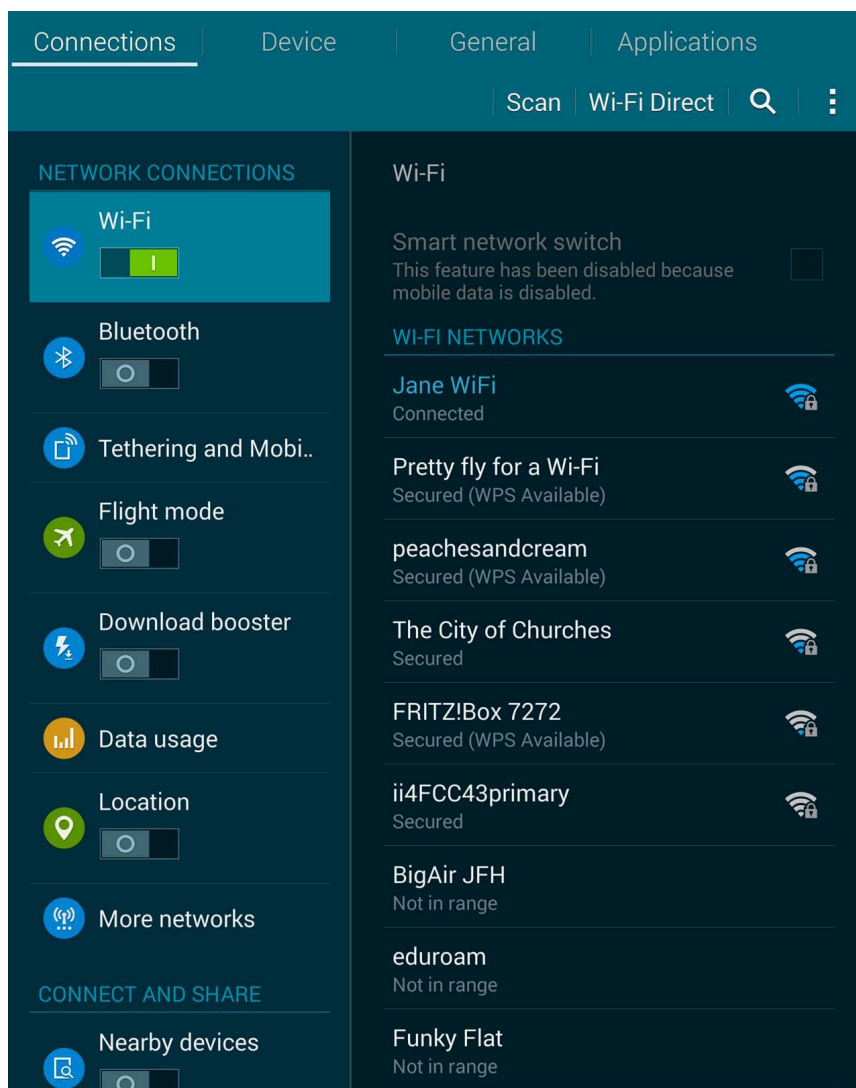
Connections Device General Applications

Scan Wi-Fi Direct

NETWORK CONNECTIONS

Wi-Fi

I

Bluetooth

O

Tethering and Mobi..

Flight mode

O

Download booster

O

Data usage

Location

O

More networks

CONNECT AND SHARE

Nearby devices

O

Wi-Fi

Smart network switch
This feature has been disabled because mobile data is disabled.

WI-FI NETWORKS

Jane WiFi
Connected

Pretty fly for a Wi-Fi
Secured (WPS Available)

peachesandcream
Secured (WPS Available)

The City of Churches
Secured

FRITZ!Box 7272
Secured (WPS Available)

ii4FCC43primary
Secured

BigAir JFH
Not in range

eduroam
Not in range

Funky Flat
Not in range